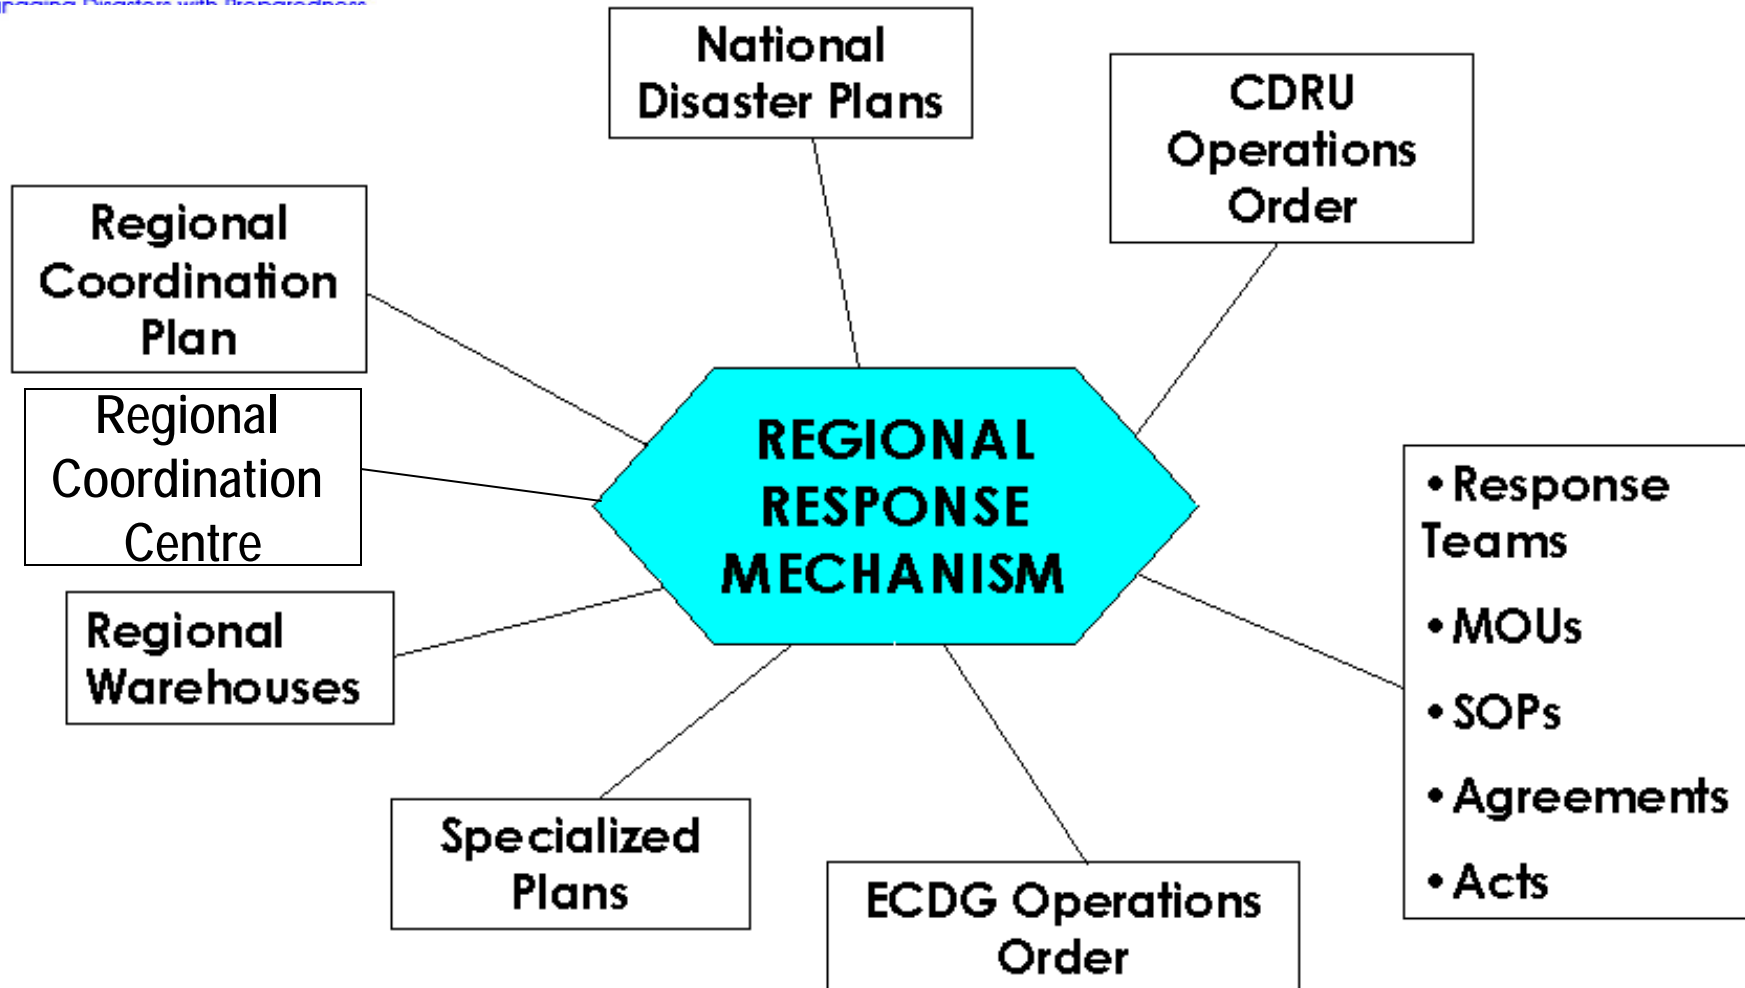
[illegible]

National Disaster Plans

CDRU Operations Order

Regional Coordination Plan

Regional Coordination Centre

REGIONAL RESPONSE MECHANISM

• Response Teams
• MOUs
• SOPs
• Agreements
• Acts

Regional Warehouses

Specialized Plans

ECDG Operations Order